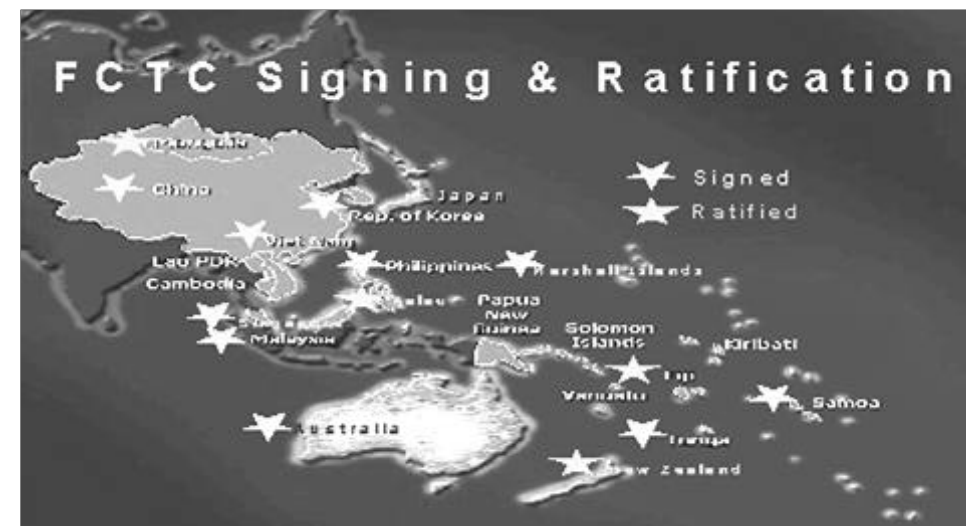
FCTC Signing & Ratification

Signed
Ratified

Mongolia
China
Japan
Rep. of Korea
Viet Nam
Lao PDR
Cambodia
Philippines
Marshall Islands
Palau
Papua New Guinea
Singapore
Malaysia
Solomon Islands
Kiribati
Fiji
Vanuatu
Samoa
Australia
Tonga
New Zealand